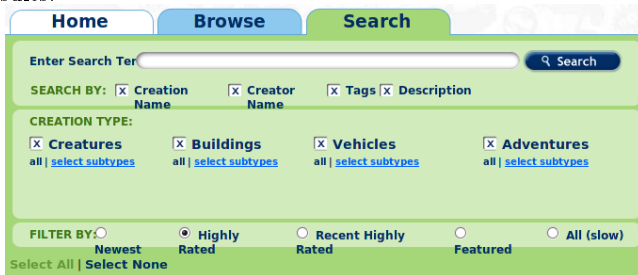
Home Browse Search

Enter Search Ter

Search

SEARCH BY: X Creation Name X Creator Name X Tags X Description

CREATION TYPE:

X Creatures
all | select subtypes

X Buildings
all | select subtypes

X Vehicles
all | select subtypes

X Adventures
all | select subtypes

FILTER BY: Newest Highly Rated Recent Highly Rated Featured All (slow)

Select All | Select None